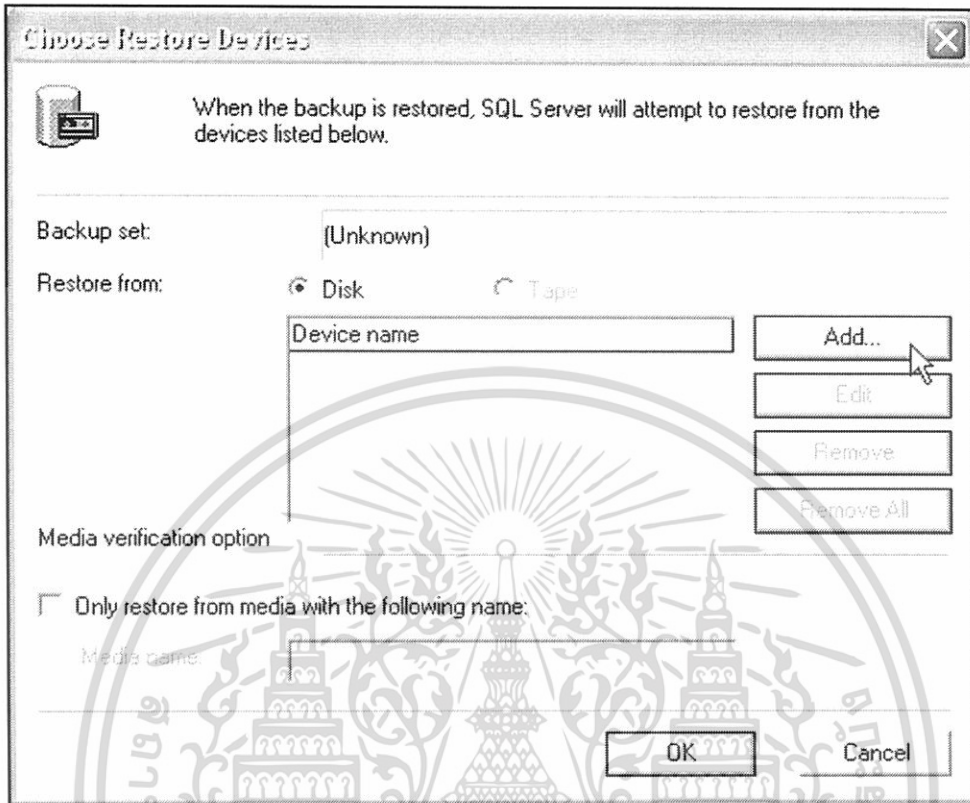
Choose Restore Devices

When the backup is restored, SQL Server will attempt to restore from the devices listed below.

Backup set: (Unknown)

Restore from: Disk Tape

Device name

Add...

Edit

Remove

Remove All

Media verification option

Only restore from media with the following name:

Media name:

OK

Cancel